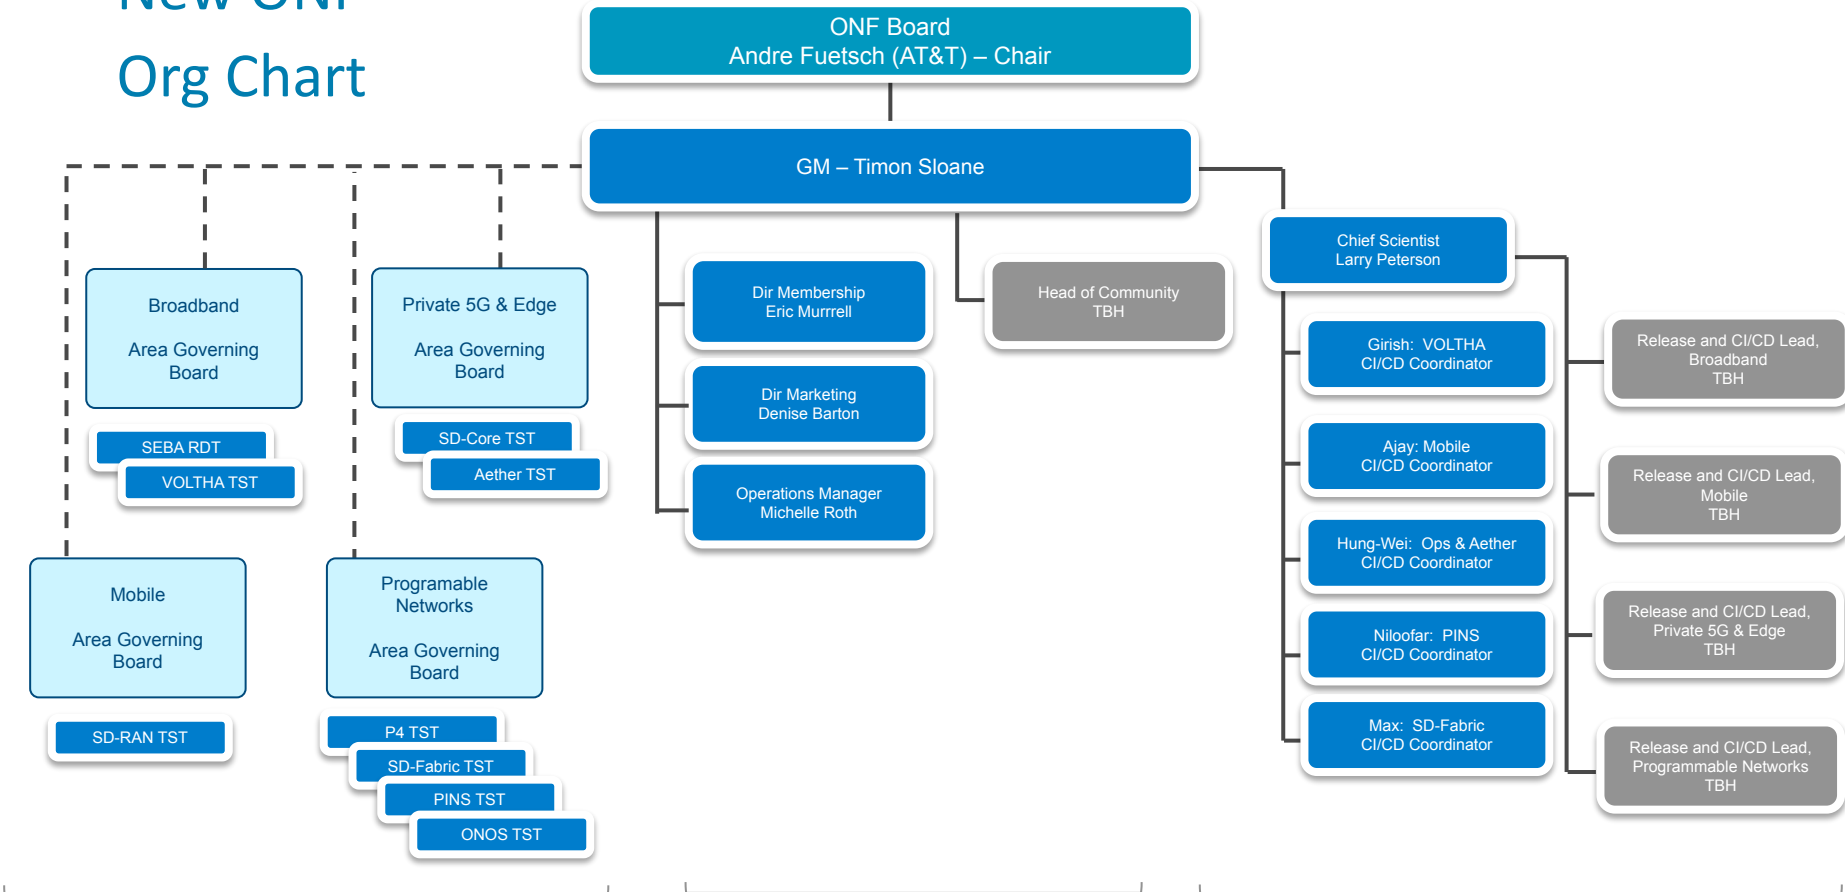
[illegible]

Org Chart

ONF Board
Andre Fuetsch (AT&T) – Chair

GM – Timon Sloane

Broadband

Area Governing Board

SEBA RDT

VOLTHA TST

Private 5G & Edge

Area Governing Board

SD-Core TST

Aether TST

Mobile

Area Governing Board

SD-RAN TST

Programable Networks

Area Governing Board

P4 TST

SD-Fabric TST

PINS TST

ONOS TST

Dir Membership
Eric Murrell

Dir Marketing
Denise Barton

Operations Manager
Michelle Roth

Head of Community
TBH

Chief Scientist
Larry Peterson

Girish: VOLTHA
CI/CD Coordinator

Ajay: Mobile
CI/CD Coordinator

Hung-Wei: Ops & Aether
CI/CD Coordinator

Niloofar: PINS
CI/CD Coordinator

Max: SD-Fabric
CI/CD Coordinator

Release and CI/CD Lead, Broadband
TBH

Release and CI/CD Lead, Mobile
TBH

Release and CI/CD Lead, Private 5G & Edge
TBH

Release and CI/CD Lead, Programmable Networks
TBH